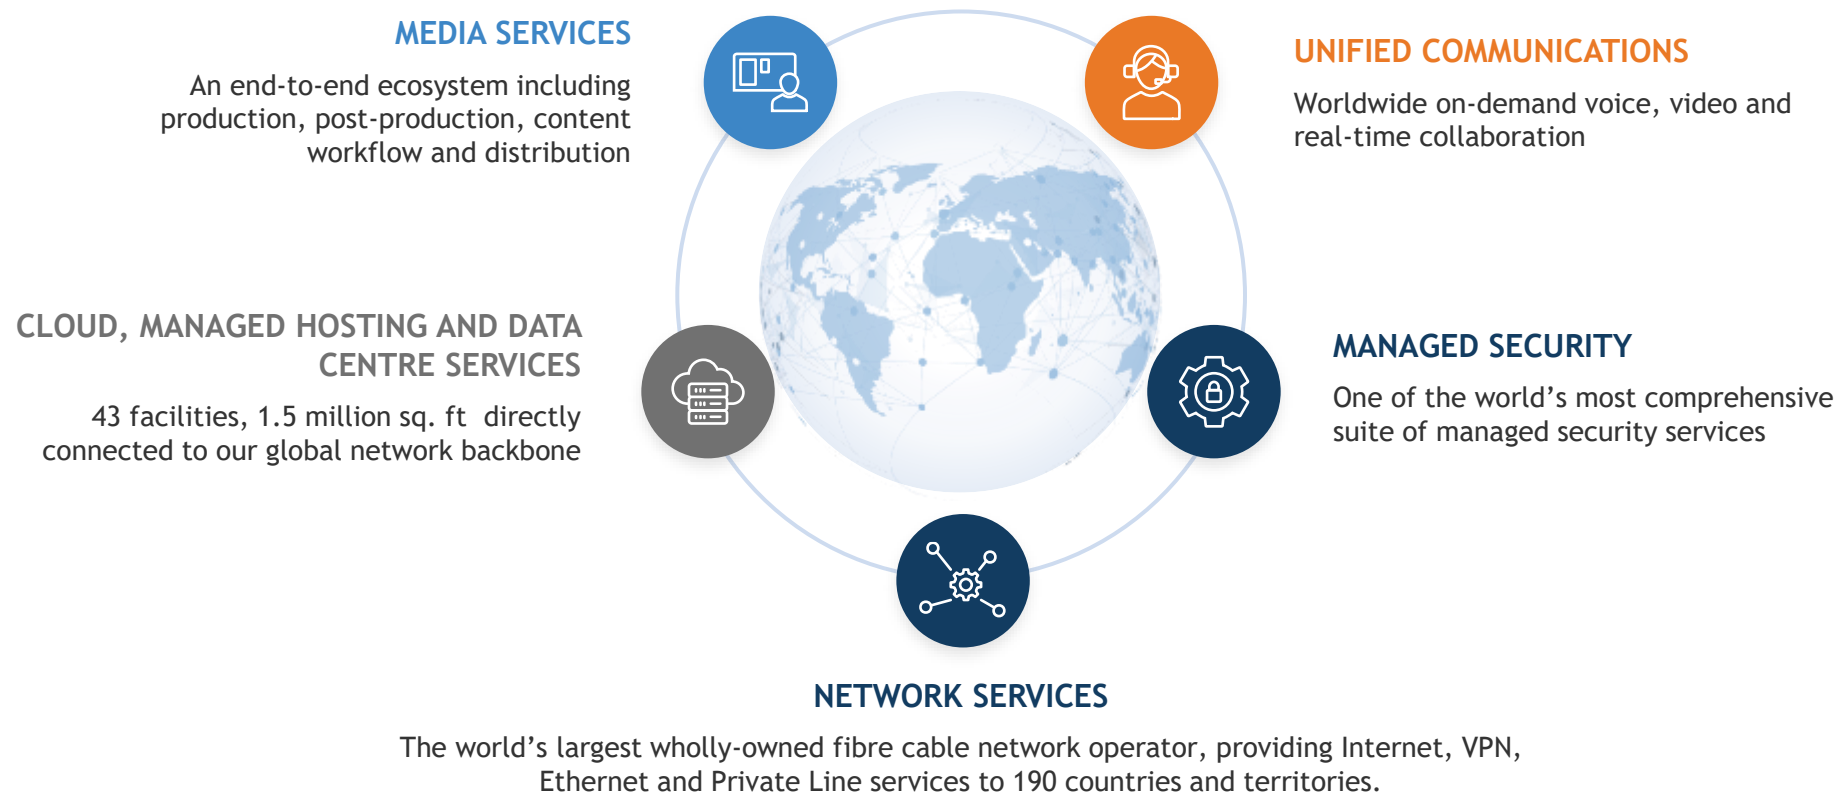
MEDIA SERVICES

An end-to-end ecosystem including production, post-production, content workflow and distribution

UNIFIED COMMUNICATIONS

Worldwide on-demand voice, video and real-time collaboration

CLOUD, MANAGED HOSTING AND DATA CENTRE SERVICES

43 facilities, 1.5 million sq. ft directly connected to our global network backbone

MANAGED SECURITY

One of the world’s most comprehensive suite of managed security services

NETWORK SERVICES

The world’s largest wholly-owned fibre cable network operator, providing Internet, VPN, Ethernet and Private Line services to 190 countries and territories.